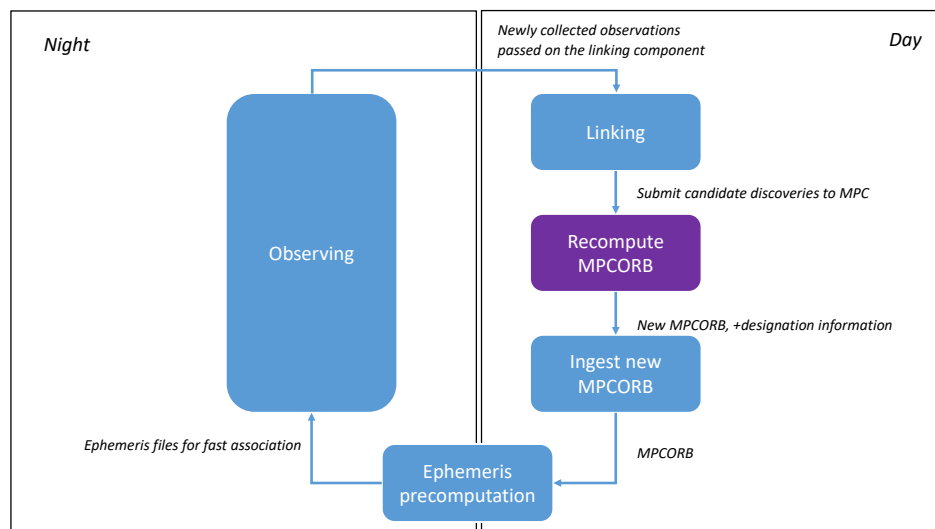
Night

Day

Newly collected observations passed on the linking component

Observing

Linking

Submit candidate discoveries to MPC

Recompute MPCORB

New MPCORB, +designation information

Ingest new MPCORB

MPCORB

Ephemeris files for fast association

Ephemeris precomputation